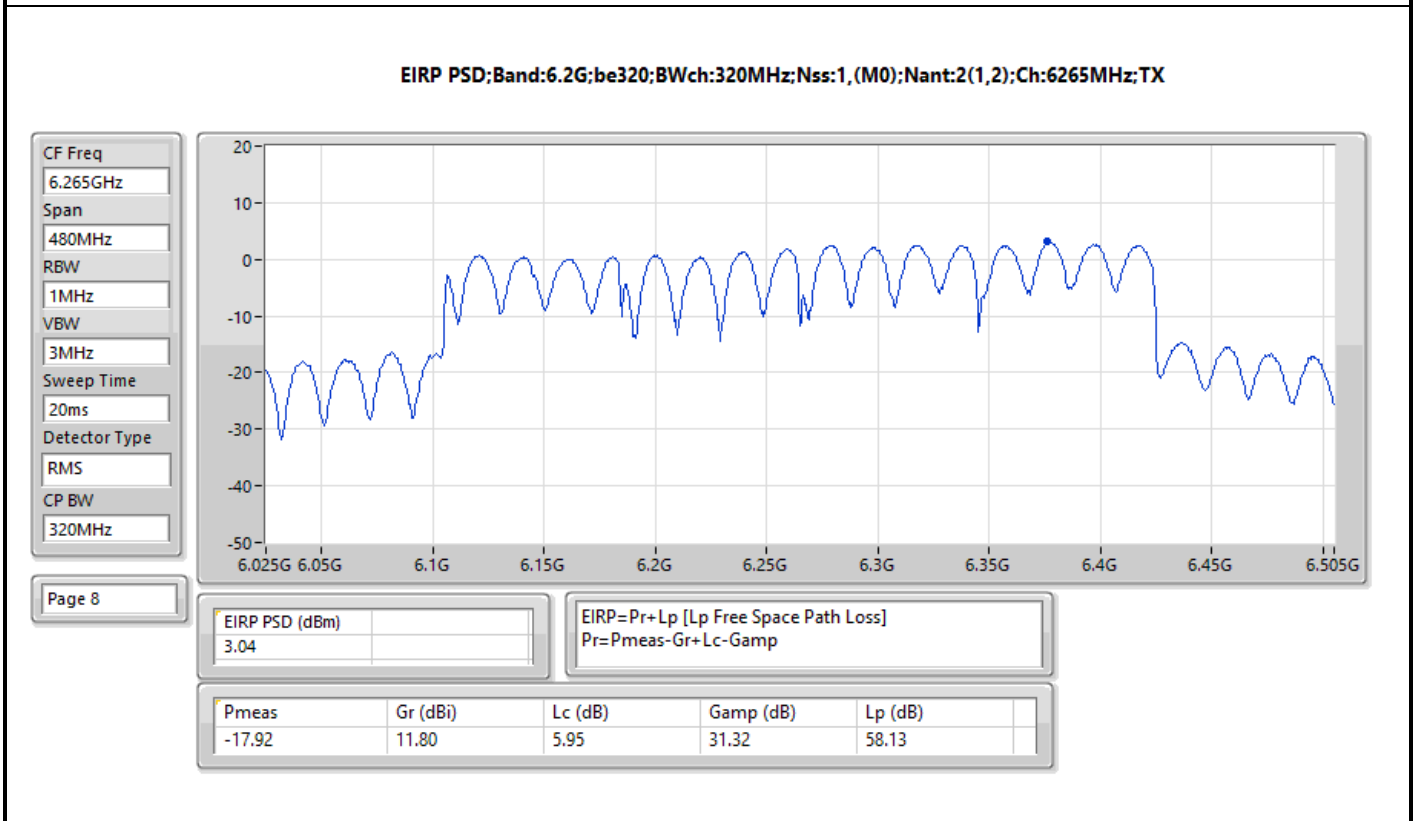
EIRP PSD;Band:6.2G;be320;BWch:320MHz;Nss:1,(M0);Nant:2(1,2);Ch:6265MHz;TX

CF Freq
6.265GHz
Span
480MHz
RBW
1MHz
VBW
3MHz
Sweep Time
20ms
Detector Type
RMS
CP BW
320MHz

20
10
0
-10
-20
-30
-40
-50

6.025G 6.05G 6.1G 6.15G 6.2G 6.25G 6.3G 6.35G 6.4G 6.45G 6.505G

Page 8

| EIRP PSD (dBm) | |
|---|---|
| 3.04 | |

EIRP=Pr+Lp [Lp Free Space Path Loss]
Pr=Pmeas-Gr+Lc-Gamp

| Pmeas | Gr (dBi) | Lc (dB) | Gamp (dB) | Lp (dB) |
|---|---|---|---|---|
| -17.92 | 11.80 | 5.95 | 31.32 | 58.13 |